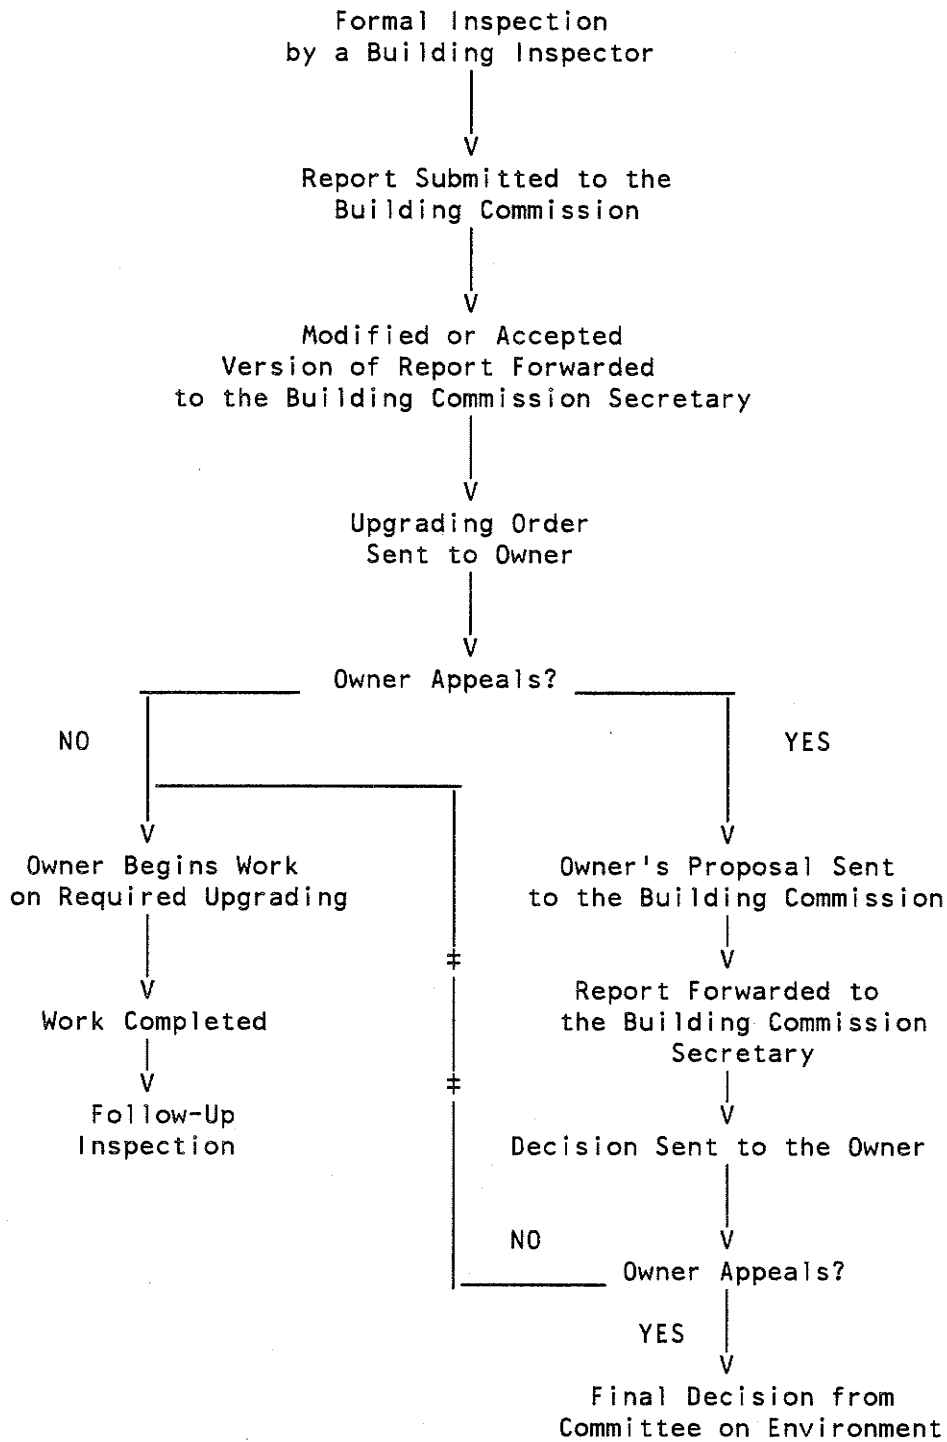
Formal Inspection by a Building Inspector

V

Report Submitted to the Building Commission

V

Modified or Accepted Version of Report Forwarded to the Building Commission Secretary

V

Upgrading Order Sent to Owner

V

Owner Appeals?

NO

YES

V

Owner Begins Work on Required Upgrading

V

Work Completed

V

Follow-Up Inspection

‡

‡

V

Owner's Proposal Sent to the Building Commission

V

Report Forwarded to the Building Commission Secretary

V

Decision Sent to the Owner

NO

V

Owner Appeals?

YES

V

Final Decision from Committee on Environment